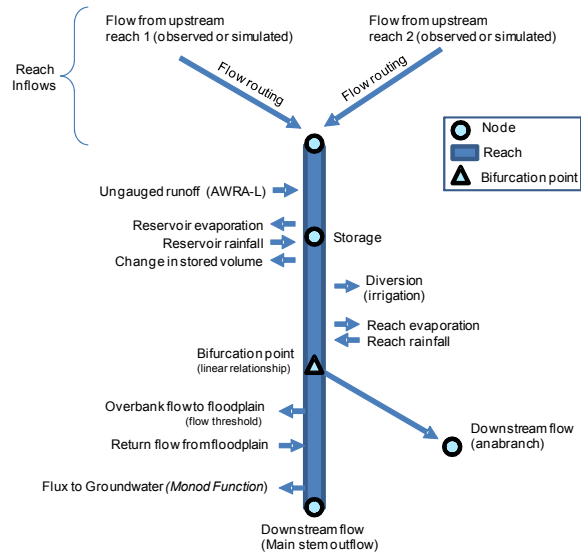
Flow from upstream reach 1 (observed or simulated)

Flow from upstream reach 2 (observed or simulated)

Reach Inflows

Flow routing

Flow routing

Node

Reach

Bifurcation point

Ungauged runoff (AWRA-L)

Reservoir evaporation

Reservoir rainfall

Storage

Change in stored volume

Diversion (irrigation)

Reach evaporation

Reach rainfall

Bifurcation point (linear relationship)

Overbank flow to floodplain (flow threshold)

Downstream flow (anabranch)

Return flow from floodplain

Flux to Groundwater (*Monod Function*)

Downstream flow (Main stem outflow)